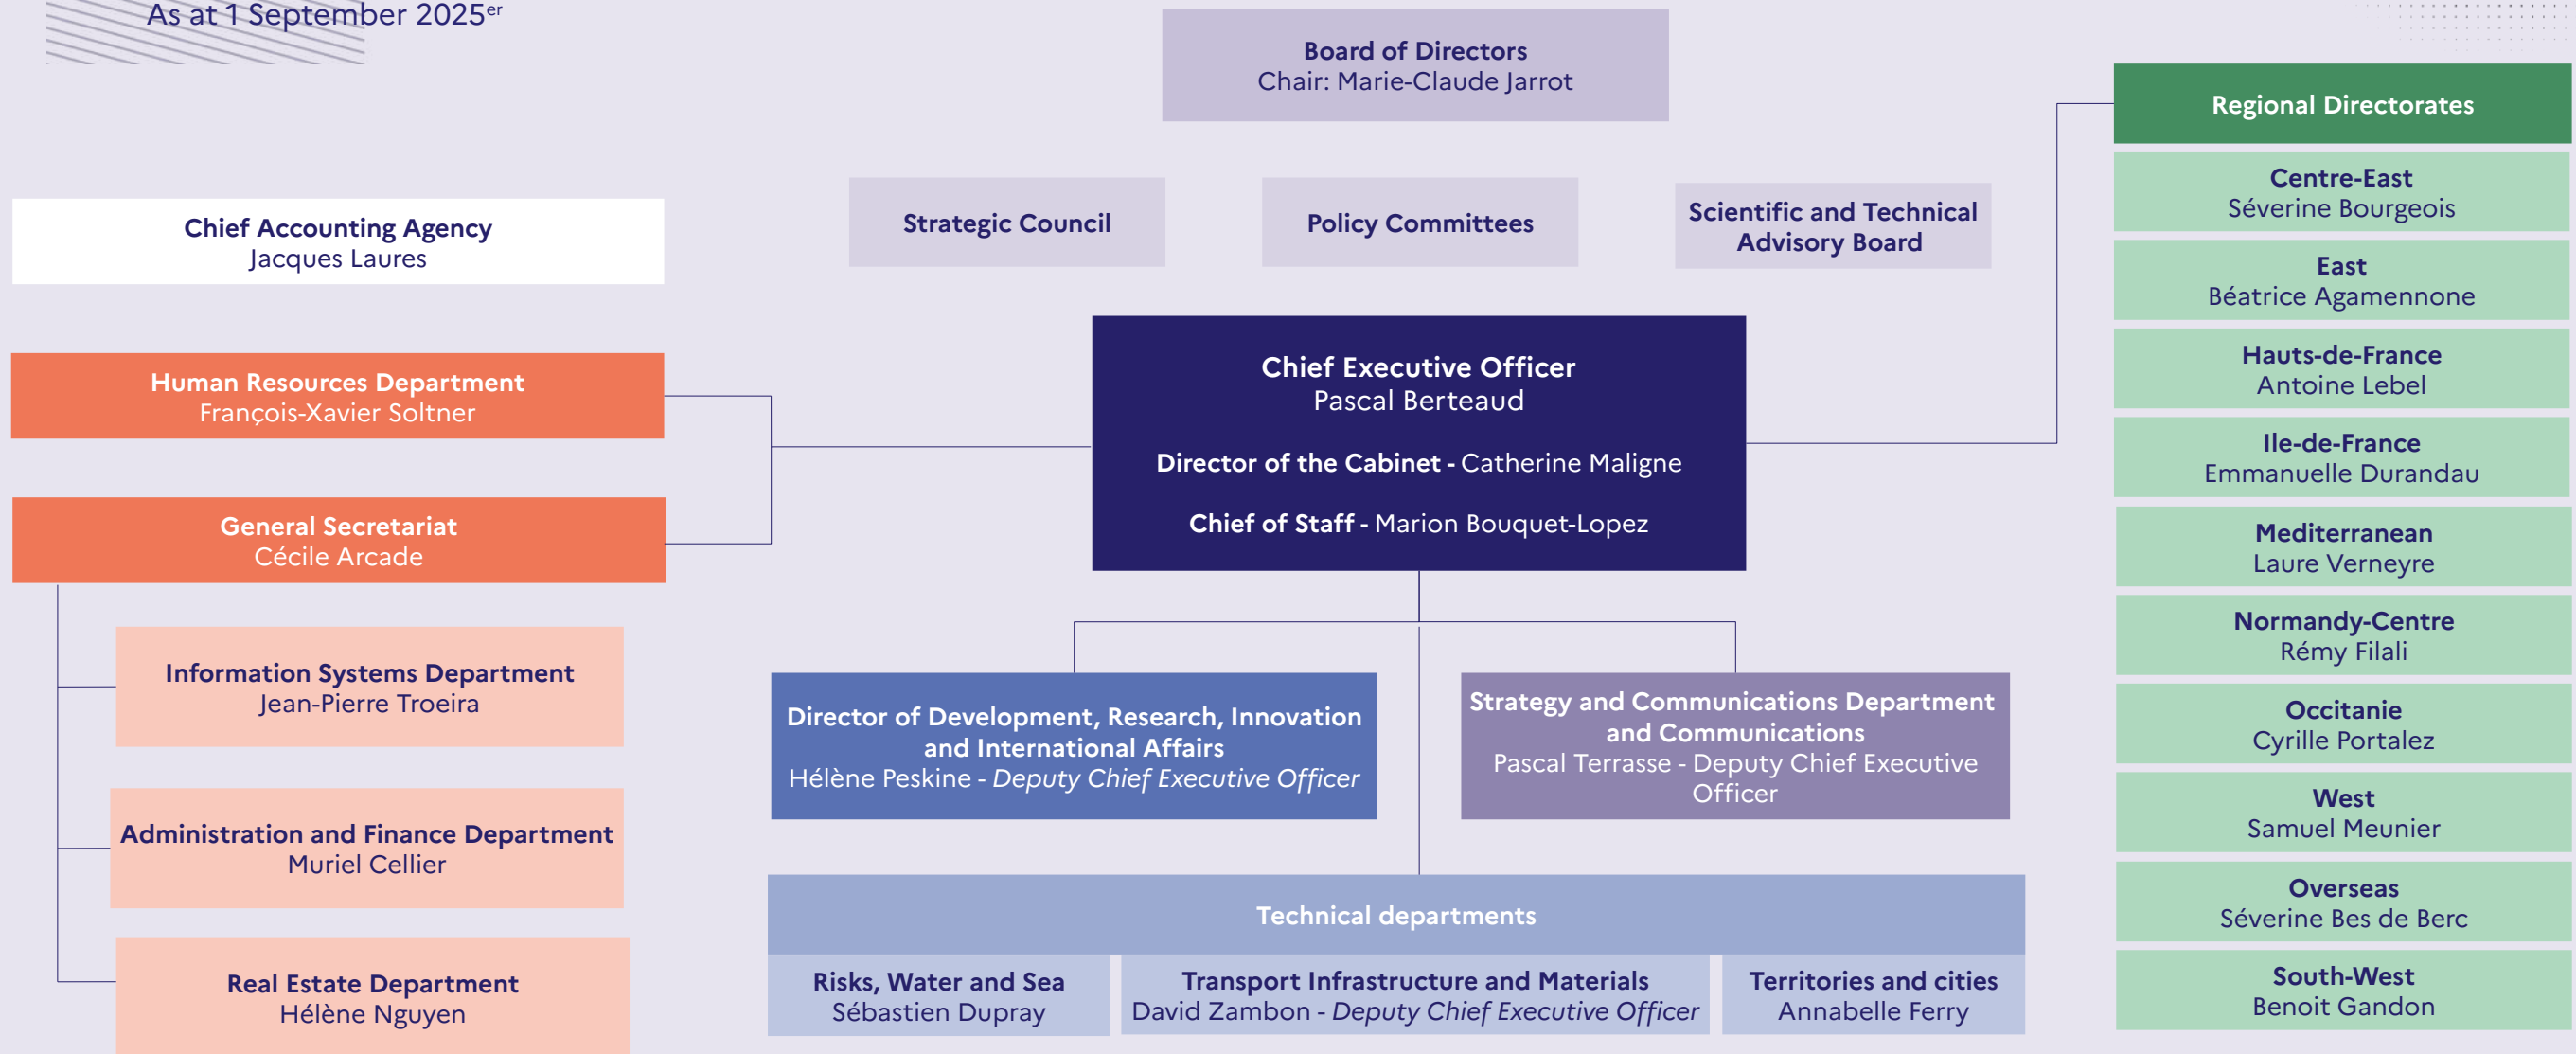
As at 1 September 2025$^{er}$

Board of Directors
Chair: Marie-Claude Jarrot

Chief Accounting Agency
Jacques Laures

Strategic Council

Policy Committees

Scientific and Technical Advisory Board

Human Resources Department
François-Xavier Soltner

General Secretariat
Cécile Arcade

Chief Executive Officer
Pascal Berteaud

Director of the Cabinet - Catherine Maligne

Chief of Staff - Marion Bouquet-Lopez

Information Systems Department
Jean-Pierre Troeira

Administration and Finance Department
Muriel Cellier

Real Estate Department
Hélène Nguyen

Director of Development, Research, Innovation and International Affairs
Hélène Peskine - Deputy Chief Executive Officer

Strategy and Communications Department and Communications
Pascal Terrasse - Deputy Chief Executive Officer

Technical departments

Risks, Water and Sea
Sébastien Dupray

Transport Infrastructure and Materials
David Zambon - Deputy Chief Executive Officer

Territories and cities
Annabelle Ferry

Regional Directorates

Centre-East
Séverine Bourgeois

East
Béatrice Agamennone

Hauts-de-France
Antoine Lebel

Ile-de-France
Emmanuelle Durandau

Mediterranean
Laure Verneyre

Normandy-Centre
Rémy Filali

Occitanie
Cyrille Portalez

West
Samuel Meunier

Overseas
Séverine Bes de Berc

South-West
Benoit Gandon